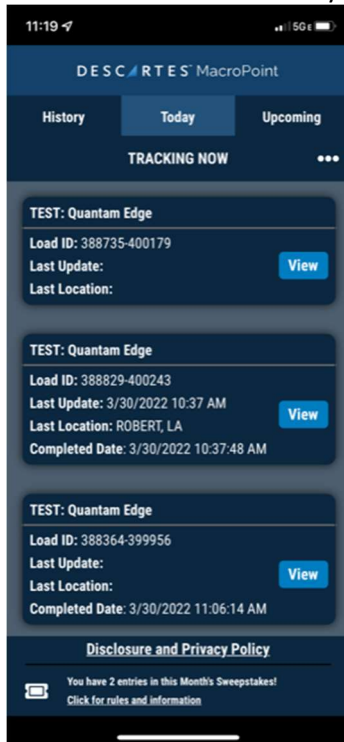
11:19

5GE

DESCARTES MacroPoint

History

Today

Upcoming

TRACKING NOW

TEST: Quantam Edge

Load ID: 388735-400179
Last Update:
Last Location:

View

TEST: Quantam Edge

Load ID: 388829-400243
Last Update: 3/30/2022 10:37 AM
Last Location: ROBERT, LA
Completed Date: 3/30/2022 10:37:48 AM

View

TEST: Quantam Edge

Load ID: 388364-399956
Last Update:
Last Location:
Completed Date: 3/30/2022 11:06:14 AM

View

Disclosure and Privacy Policy

You have 2 entries in this Month's Sweepstakes!
Click for rules and information